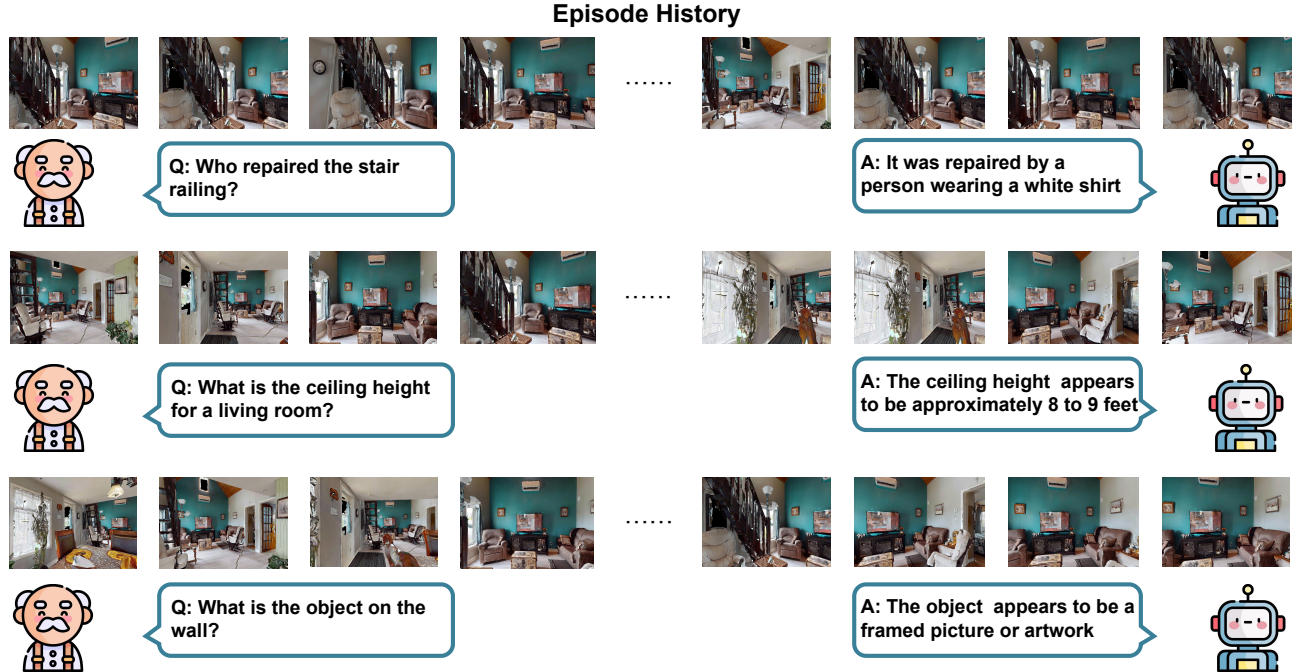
Episode History

......

Q: Who repaired the stair railing?

A: It was repaired by a person wearing a white shirt

......

Q: What is the ceiling height for a living room?

A: The ceiling height appears to be approximately 8 to 9 feet

......

Q: What is the object on the wall?

A: The object appears to be a framed picture or artwork